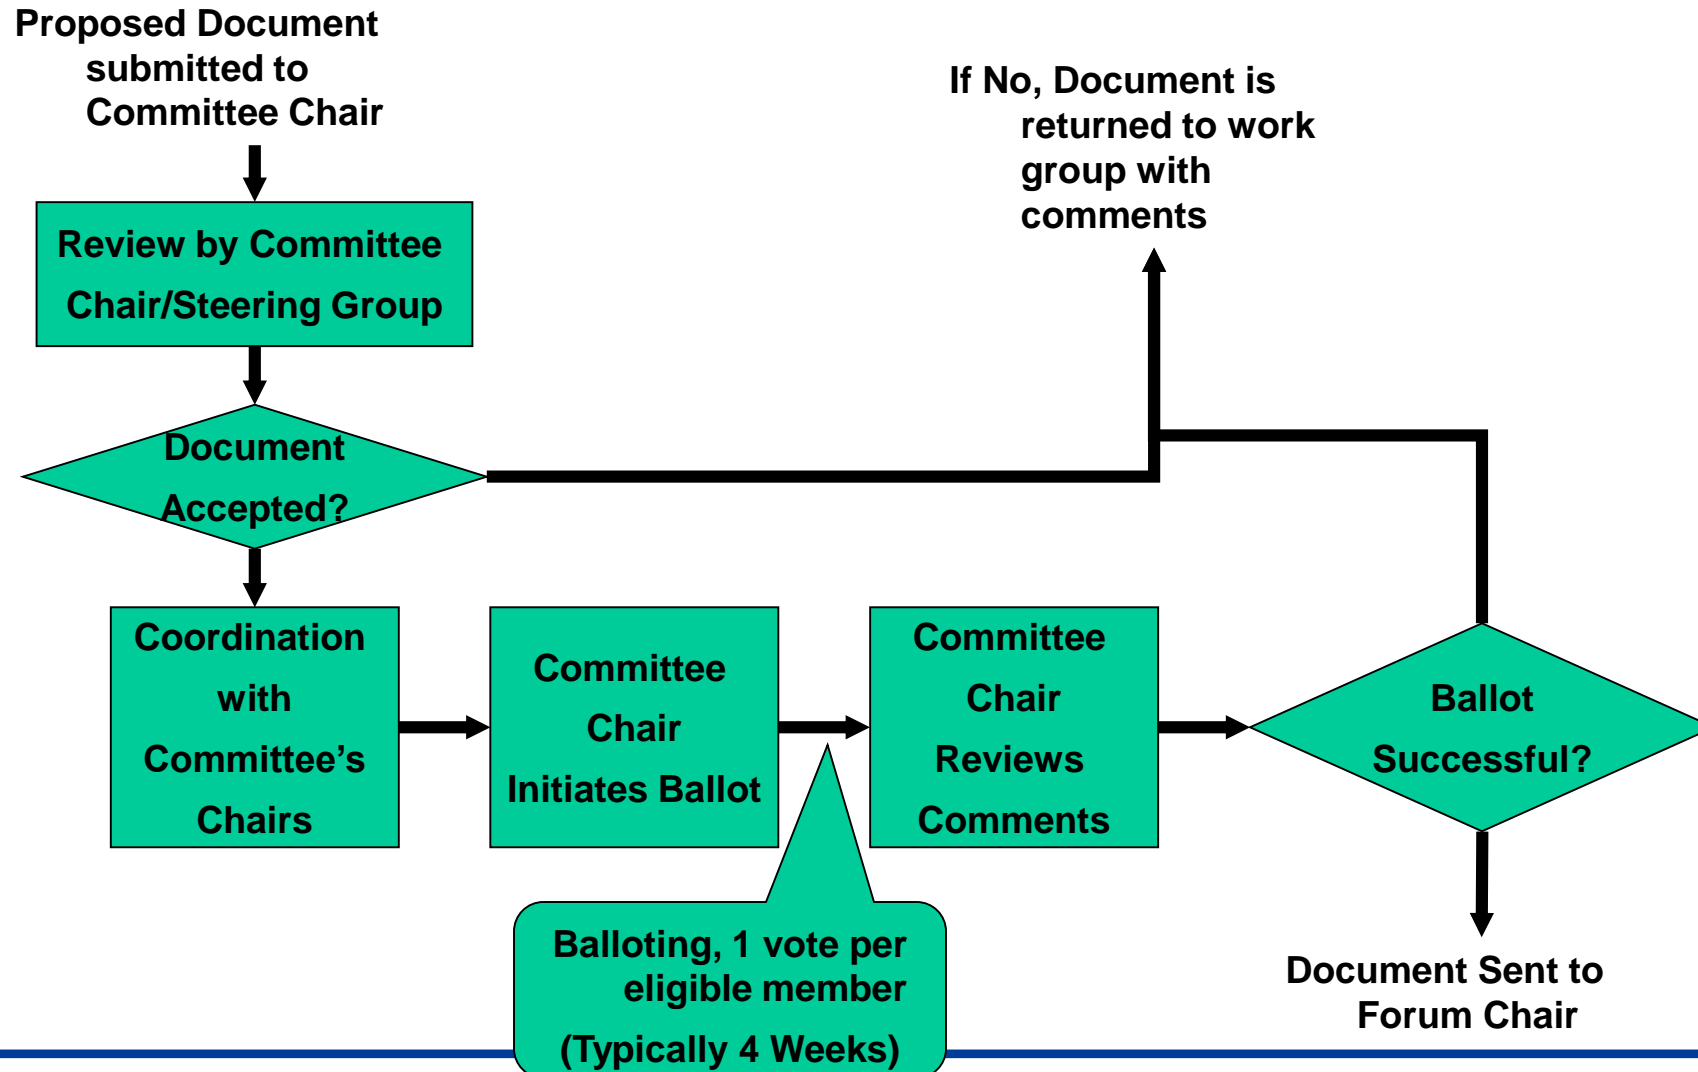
Proposed Document submitted to Committee Chair

Review by Committee Chair/Steering Group

Document Accepted?

If No, Document is returned to work group with comments

Coordination with Committee's Chairs

Committee Chair Initiates Ballot

Committee Chair Reviews Comments

Ballot Successful?

Balloting, 1 vote per eligible member (Typically 4 Weeks)

Document Sent to Forum Chair